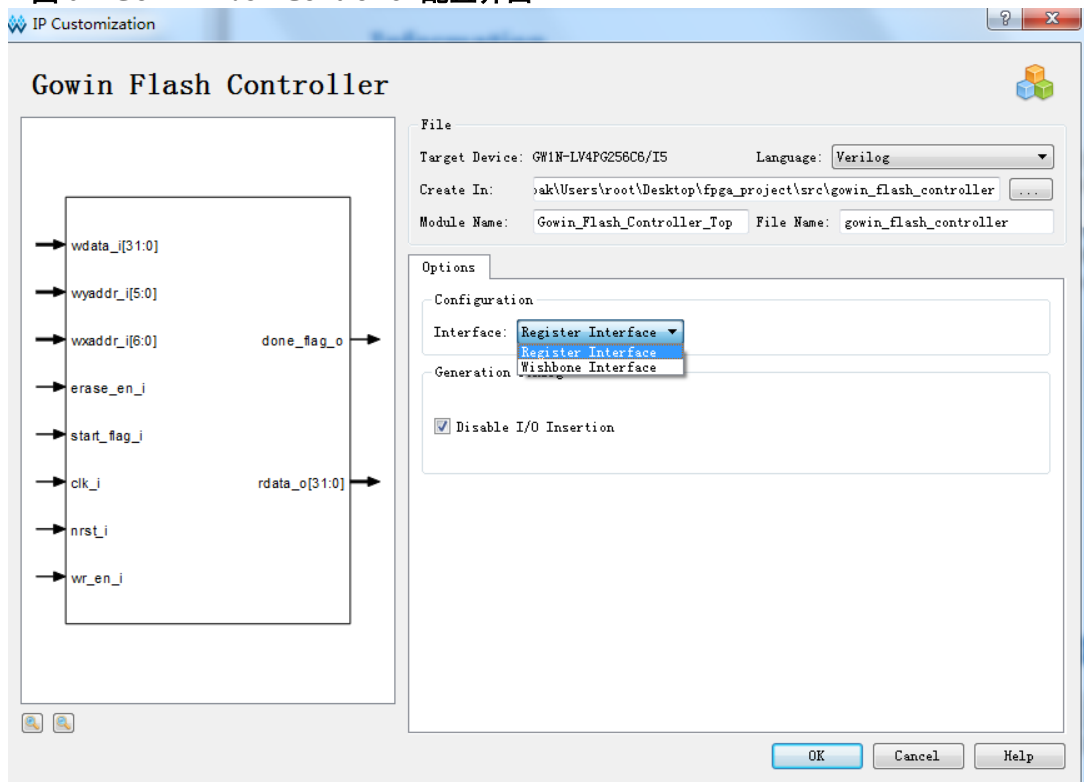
IP Customization

Gowin Flash Controller

wdata_i[31:0]
wyaddr_i[5:0]
wxaddr_i[6:0]
erase_en_i
start_flag_i
clk_i
nrst_i
wr_en_i
done_flag_o
rdata_o[31:0]

File
Target Device: GW1N-LV4PG256C6/I5
Language: Verilog
Create In: oak\Users\root\Desktop\fpga_project\src\gowin_flash_controller ...
Module Name: Gowin_Flash_Controller_Top
File Name: gowin_flash_controller

Options
Configuration
Interface: Register Interface
Register Interface
Wishbone Interface
Generation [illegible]
Disable I/O Insertion

OK
Cancel
Help